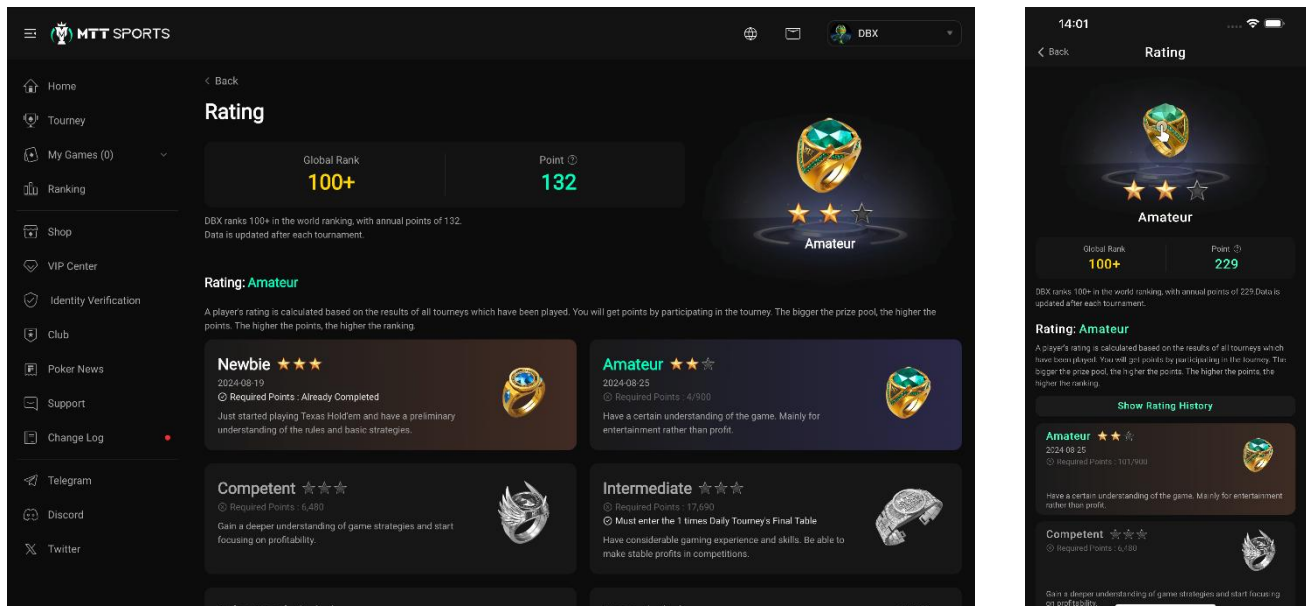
MTT SPORTS

DBX

Home
Tourney
My Games (0)
Ranking
Shop
VIP Center
Identity Verification
Club
Poker News
Support
Change Log
Telegram
Discord
Twitter

< Back

Rating

Global Rank
100+

Point
132

DBX ranks 100+ in the world ranking, with annual points of 132.
Data is updated after each tournament.

Amateur

Rating: Amateur

A player's rating is calculated based on the results of all tourneys which have been played. You will get points by participating in the tourney. The bigger the prize pool, the higher the points. The higher the points, the higher the ranking.

Newbie
2024-08-19
Required Points : Already Completed
Just started playing Texas Hold'em and have a preliminary understanding of the rules and basic strategies.

Amateur
2024-08-25
Required Points : 4/900
Have a certain understanding of the game. Mainly for entertainment rather than profit.

Competent
Required Points : 6,480
Gain a deeper understanding of game strategies and start focusing on profitability.

Intermediate
Required Points : 17,690
Must enter the 1 times Daily Tourney's Final Table
Have considerable gaming experience and skills. Be able to make stable profits in competitions.

14:01

< Back

Rating

Amateur

Global Rank
100+

Point
229

DBX ranks 100+ in the world ranking, with annual points of 229.Data is updated after each tournament.

Rating: Amateur

A player's rating is calculated based on the results of all tourneys which have been played. You will get points by participating in the tourney. The bigger the prize pool, the higher the points. The higher the points, the higher the ranking.

Show Rating History

Amateur
2024-08-25
Required Points : 101/900
Have a certain understanding of the game. Mainly for entertainment rather than profit.

Competent
Required Points : 6,480
Gain a deeper understanding of game strategies and start focusing on profitability.